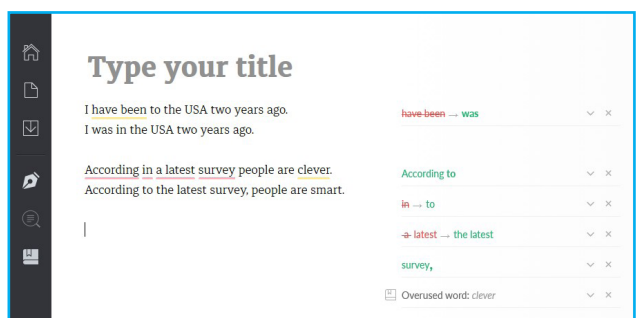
Type your title

I have been to the USA two years ago.
I was in the USA two years ago.

According in a latest survey people are clever.
According to the latest survey, people are smart.

~~have been~~ → was

According to

~~in~~ → to

~~a~~ latest → the latest

survey,

Overused word: *clever*